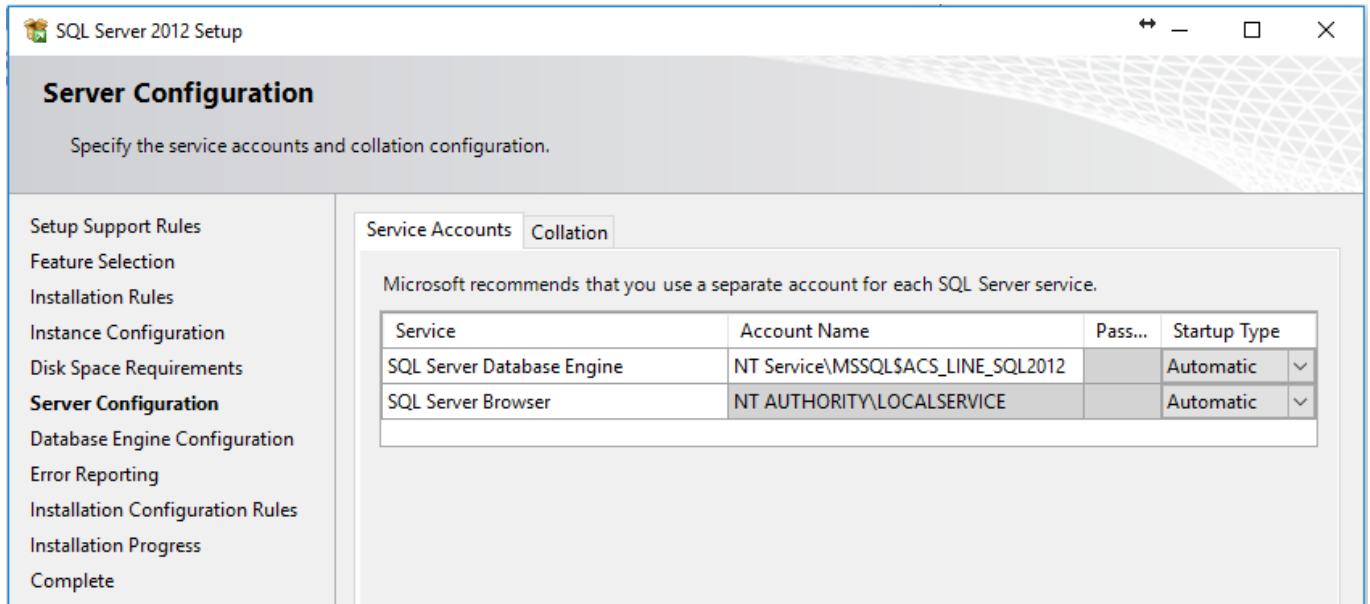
SQL Server 2012 Setup

Server Configuration

Specify the service accounts and collation configuration.

Setup Support Rules
Feature Selection
Installation Rules
Instance Configuration
Disk Space Requirements
Server Configuration
Database Engine Configuration
Error Reporting
Installation Configuration Rules
Installation Progress
Complete

Service Accounts | Collation

Microsoft recommends that you use a separate account for each SQL Server service.

| Service | Account Name | Pass... | Startup Type |
|---|---|---|---|
| SQL Server Database Engine | NT Service\MSSQL$ACS_LINE_SQL2012 | | Automatic |
| SQL Server Browser | NT AUTHORITY\LOCALSERVICE | | Automatic |